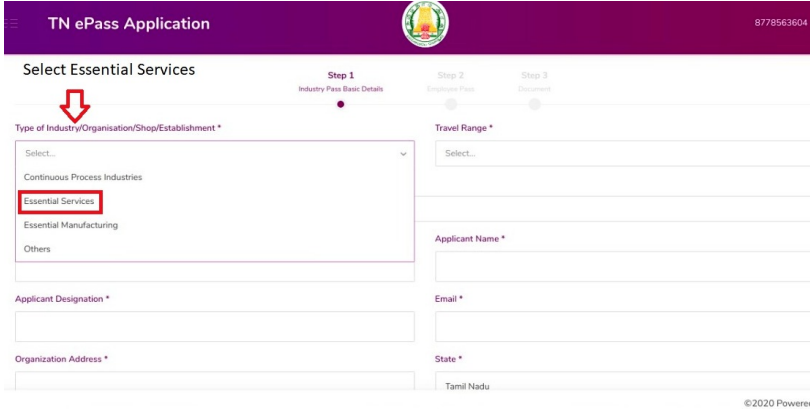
TN ePass Application

8778563604

Select Essential Services

Step 1
Industry Pass Basic Details

Step 2
Employee Pass

Step 3
Document

Type of Industry/Organisation/Shop/Establishment *

Select...

Continuous Process Industries

Essential Services

Essential Manufacturing

Others

Travel Range *

Select...

Applicant Name *

Applicant Designation *

Email *

Organization Address *

State *

Tamil Nadu

©2020 Powere